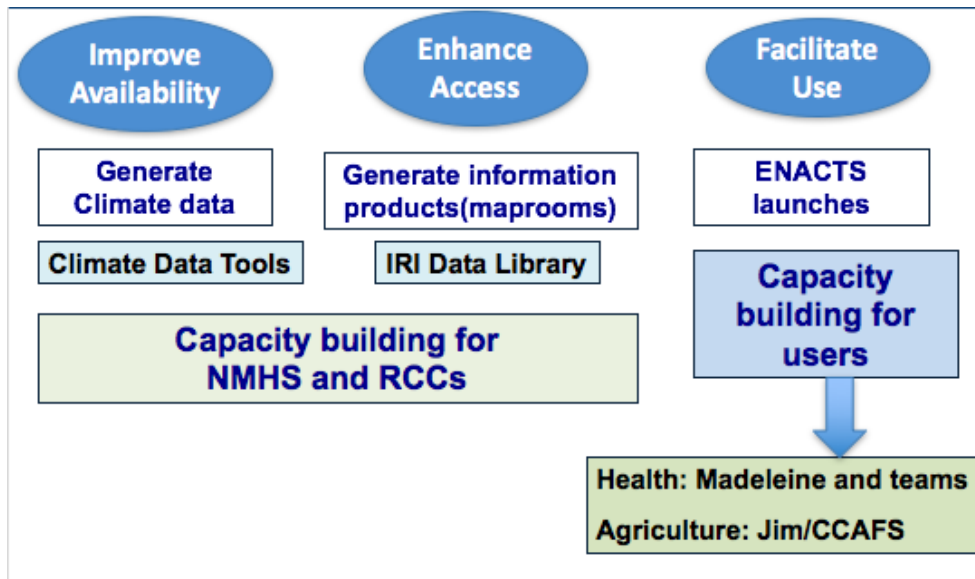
Improve Availability

Enhance Access

Facilitate Use

Generate Climate data

Generate information products(maprooms)

ENACTS launches

Climate Data Tools

IRI Data Library

Capacity building for users

Capacity building for NMHS and RCCs

Health: Madeleine and teams

Agriculture: Jim/CCAFS